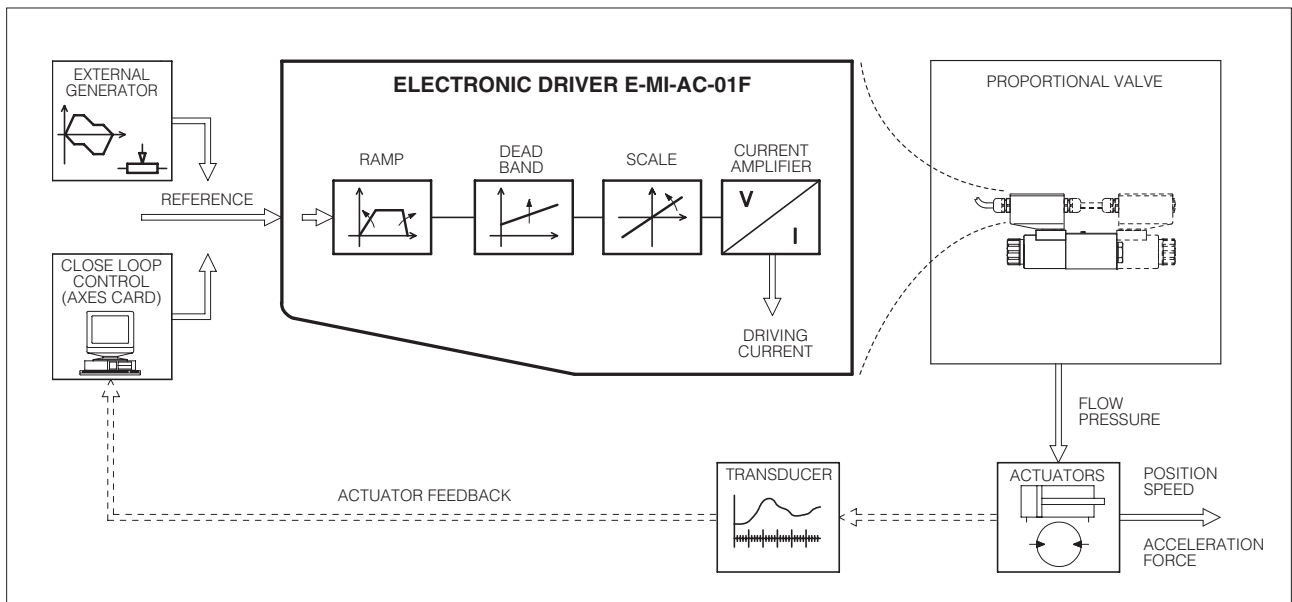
EXTERNAL GENERATOR

REFERENCE

CLOSE LOOP CONTROL (AXES CARD)

ELECTRONIC DRIVER E-MI-AC-01F

RAMP

DEAD BAND

SCALE

CURRENT AMPLIFIER

V

I

DRIVING CURRENT

PROPORTIONAL VALVE

FLOW PRESSURE

ACTUATOR FEEDBACK

TRANSDUCER

ACTUATORS

POSITION SPEED

ACCELERATION FORCE